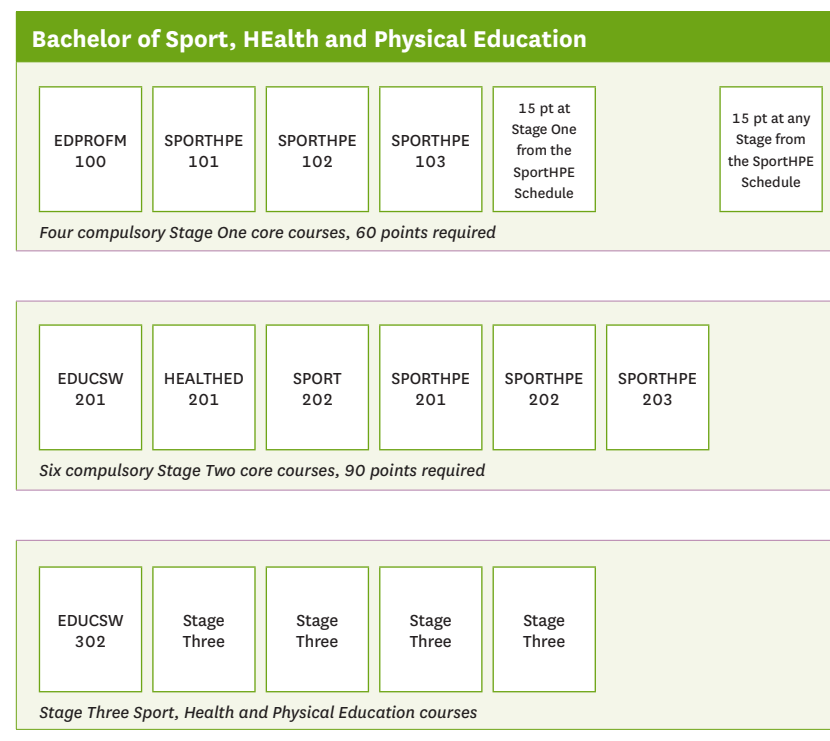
Bachelor of Sport, HEalth and Physical Education

EDPROFM 100

SPORTHPE 101

SPORTHPE 102

SPORTHPE 103

15 pt at Stage One from the SportHPE Schedule

15 pt at any Stage from the SportHPE Schedule

Four compulsory Stage One core courses, 60 points required

EDUCSW 201

HEALTHED 201

SPORT 202

SPORTHPE 201

SPORTHPE 202

SPORTHPE 203

Six compulsory Stage Two core courses, 90 points required

EDUCSW 302

Stage Three

Stage Three

Stage Three

Stage Three

Stage Three Sport, Health and Physical Education courses